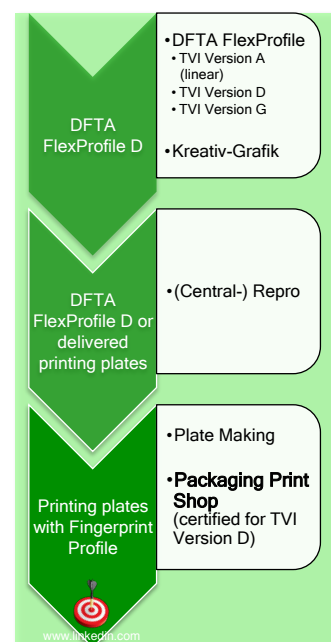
DFTA FlexProfile D

•DFTA FlexProfile
• TVI Version A (linear)
• TVI Version D
• TVI Version G

•Kreativ-Grafik

DFTA FlexProfile D or delivered printing plates

•(Central-) Repro

Printing plates with Fingerprint Profile

•Plate Making

•Packaging Print Shop (certified for TVI Version D)

www.linkedin.com